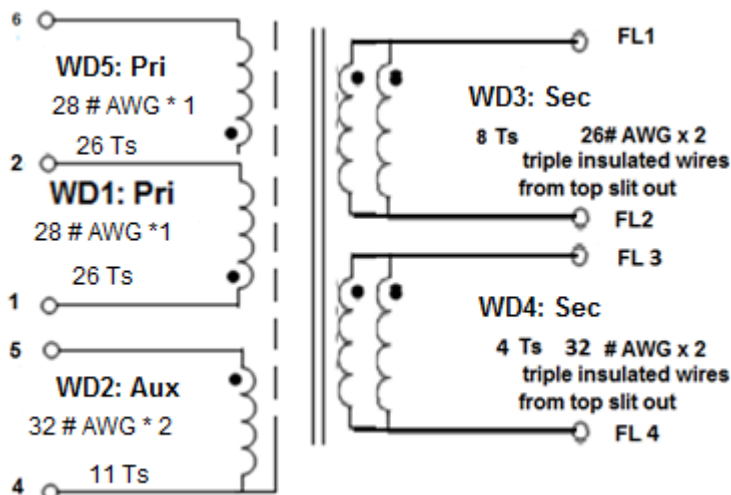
6

WD5: Pri
28 # AWG * 1
26 Ts

2

WD1: Pri
28 # AWG *1
26 Ts

1

5

WD2: Aux
32 # AWG * 2
11 Ts

4

FL1

WD3: Sec
8 Ts 26# AWG x 2
triple insulated wires
from top slit out

FL2

FL 3

WD4: Sec
4 Ts 32 # AWG x 2
triple insulated wires
from top slit out

FL 4